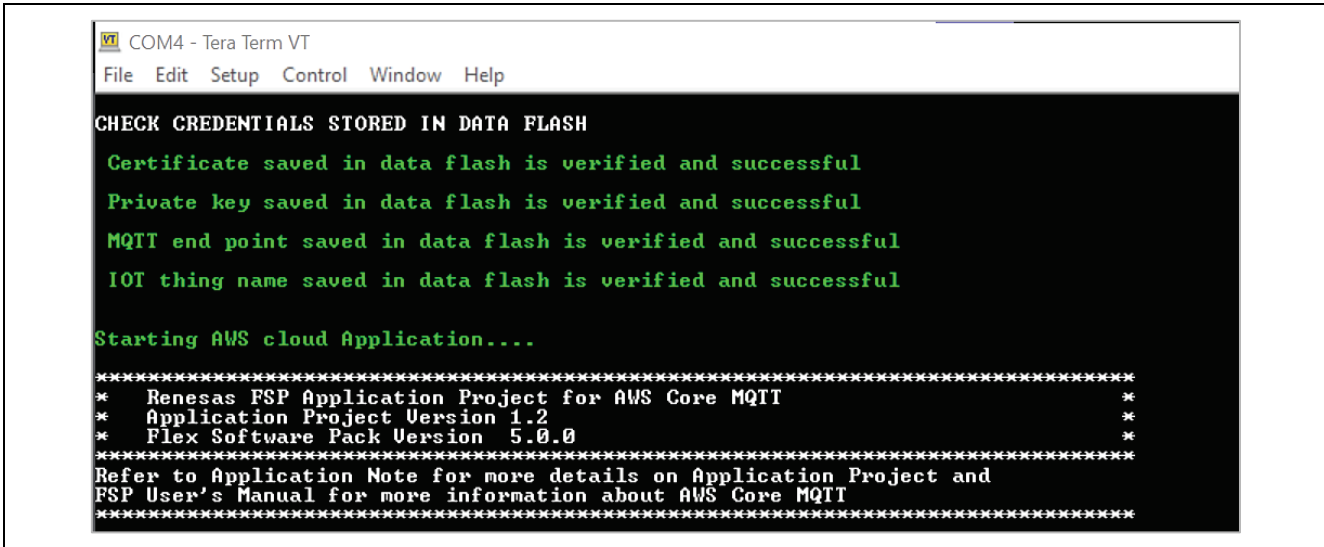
VT COM4 - Tera Term VT

File Edit Setup Control Window Help

CHECK CREDENTIALS STORED IN DATA FLASH

Certificate saved in data flash is verified and successful

Private key saved in data flash is verified and successful

MQTT end point saved in data flash is verified and successful

IOT thing name saved in data flash is verified and successful

Starting AWS cloud Application....

**************************************************************************
* Renesas FSP Application Project for AWS Core MQTT *
* Application Project Version 1.2 *
* Flex Software Pack Version 5.0.0 *
**************************************************************************
Refer to Application Note for more details on Application Project and
FSP User's Manual for more information about AWS Core MQTT
**************************************************************************